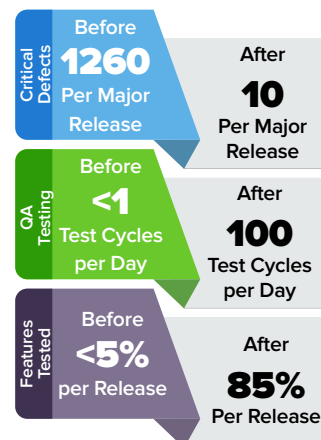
Critical Defects

Before
1260
Per Major Release

After
10
Per Major Release

QA Testing

Before
<1
Test Cycles per Day

After
100
Test Cycles per Day

Features Tested

Before
<5%
per Release

After
85%
Per Release